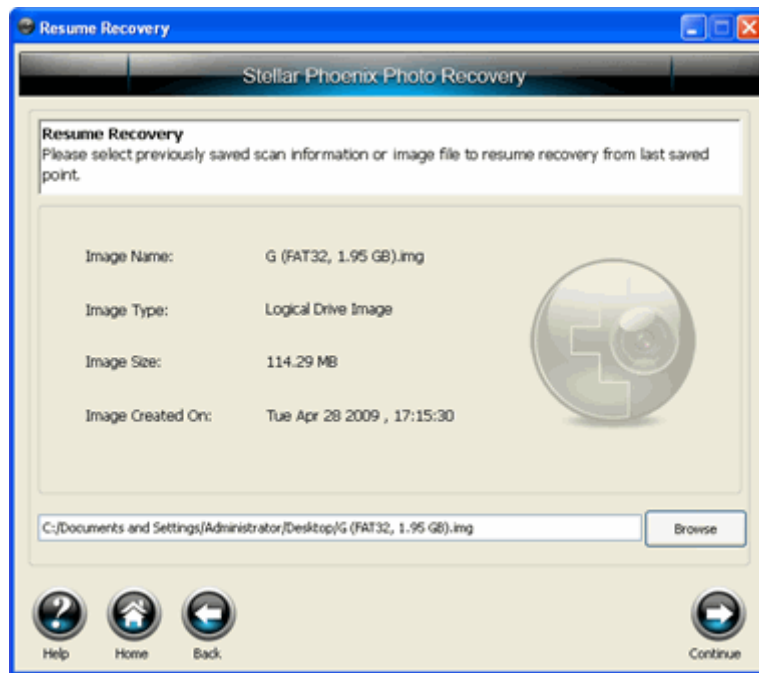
Resume Recovery

Stellar Phoenix Photo Recovery

Resume Recovery
Please select previously saved scan information or image file to resume recovery from last saved point.

Image Name: G (FAT32, 1.95 GB).img

Image Type: Logical Drive Image

Image Size: 114.29 MB

Image Created On: Tue Apr 28 2009 , 17:15:30

C:/Documents and Settings/Administrator/Desktop/G (FAT32, 1.95 GB).img

Browse

Help Home Back

Continue